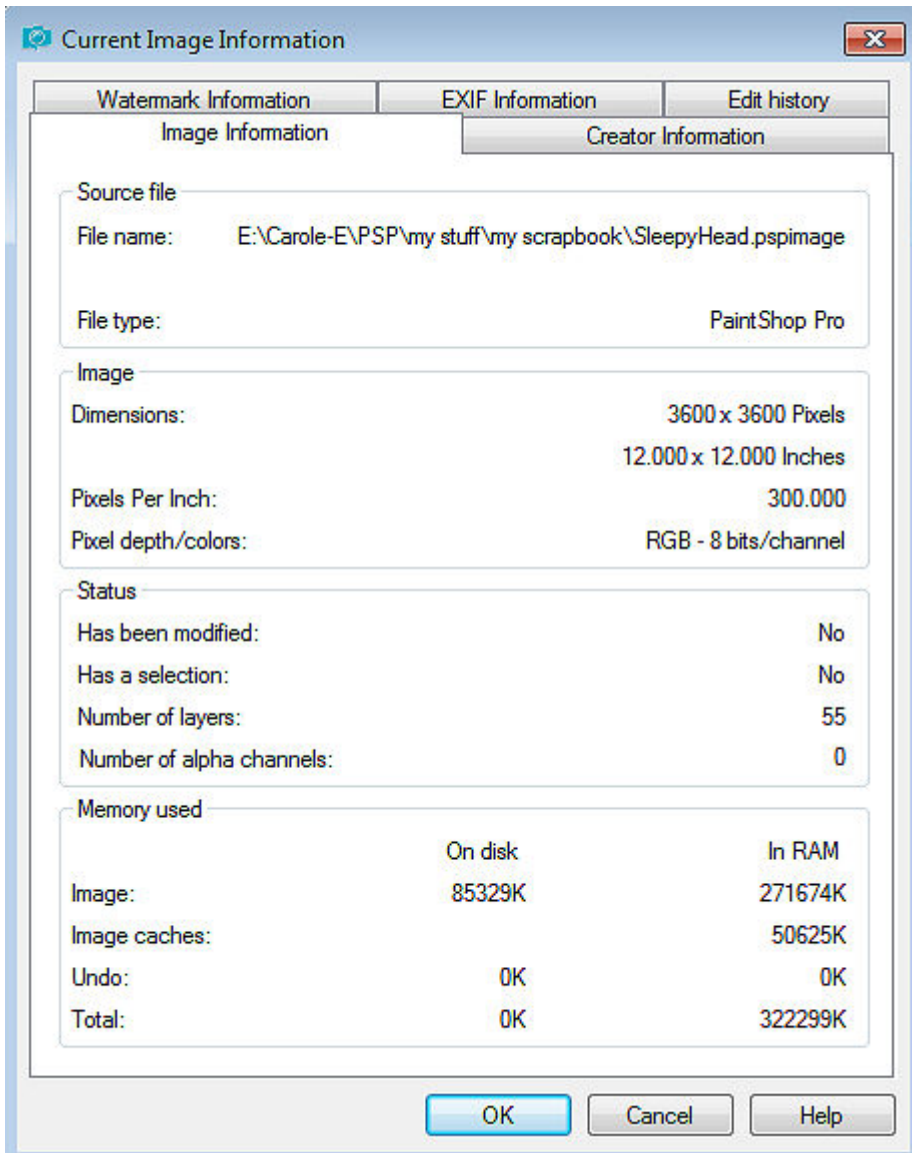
Current Image Information

Watermark Information | EXIF Information | Edit history
Image Information | Creator Information

Source file
File name: E:\Carole-E\PSP\my stuff\my scrapbook\SleepyHead.pspimage
File type: PaintShop Pro

Image
Dimensions: 3600 x 3600 Pixels
12.000 x 12.000 Inches
Pixels Per Inch: 300.000
Pixel depth/colors: RGB - 8 bits/channel

Status
Has been modified: No
Has a selection: No
Number of layers: 55
Number of alpha channels: 0

Memory used

| | On disk | In RAM |
|---|---|---|
| Image: | 85329K | 271674K |
| Image caches: | | 50625K |
| Undo: | 0K | 0K |
| Total: | 0K | 322299K |

OK Cancel Help